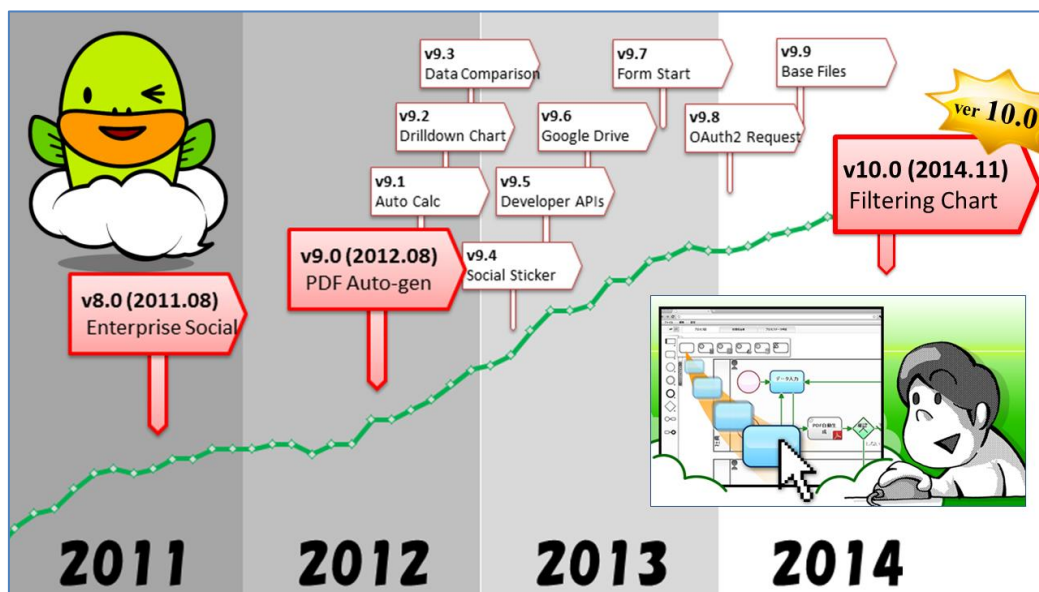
v9.3
Data Comparison

v9.7
Form Start

v9.9
Base Files

ver 10.0

v9.2
Drilldown Chart

v9.6
Google Drive

v9.8
OAuth2 Request

v10.0 (2014.11)
Filtering Chart

v9.1
Auto Calc

v9.5
Developer APIs

v9.0 (2012.08)
PDF Auto-gen

v9.4
Social Sticker

v8.0 (2011.08)
Enterprise Social

データ入力

PDF自動生成

2011

2012

2013

2014